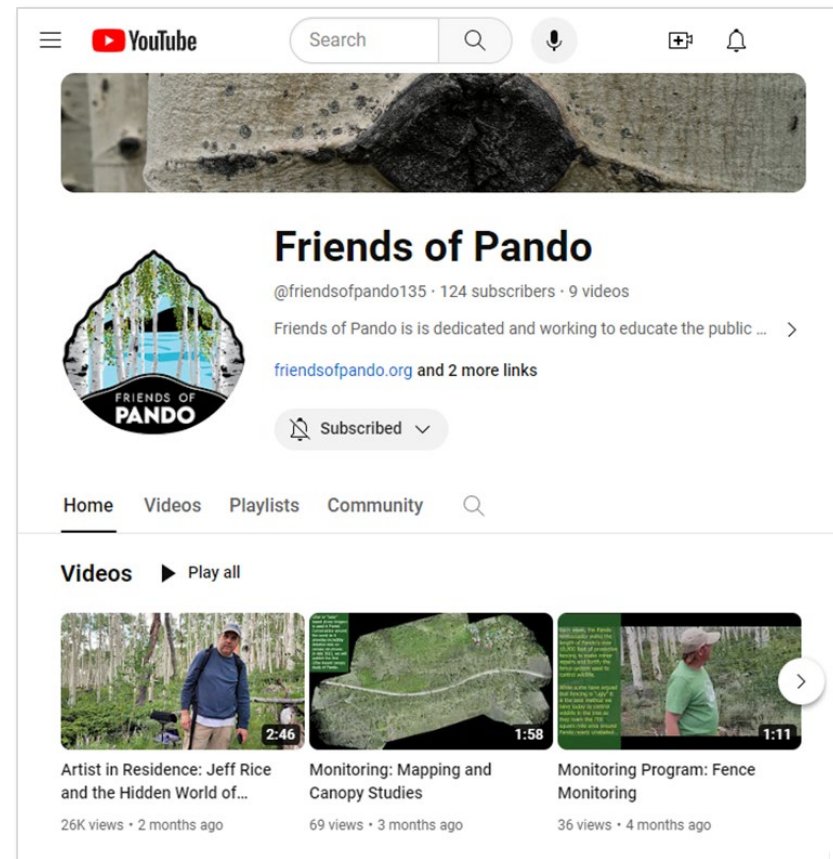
YouTube

Search

Friends of Pando

@friendsofpando135 · 124 subscribers · 9 videos

Friends of Pando is is dedicated and working to educate the public ...

friendsofpando.org and 2 more links

FRIENDS OF PANDO

Subscribed

Home Videos Playlists Community

Videos Play all

2:46
Artist in Residence: Jeff Rice and the Hidden World of...
26K views • 2 months ago

1:58
Monitoring: Mapping and Canopy Studies
69 views • 3 months ago

1:11
Monitoring Program: Fence Monitoring
36 views • 4 months ago